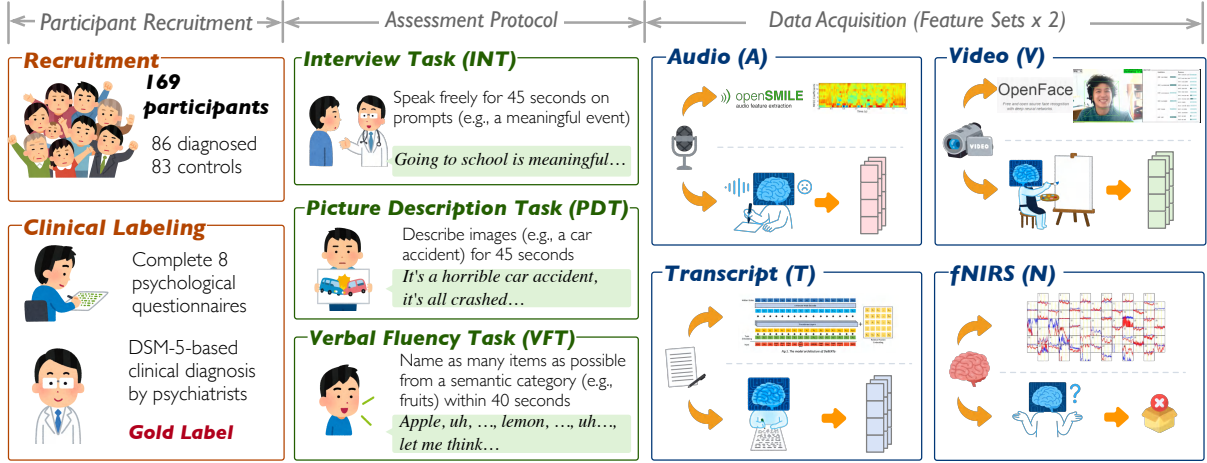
Participant Recruitment

Assessment Protocol

Data Acquisition (Feature Sets x 2)

Recruitment

169 participants

86 diagnosed
83 controls

Clinical Labeling

Complete 8 psychological questionnaires

DSM-5-based clinical diagnosis by psychiatrists

Gold Label

Interview Task (INT)

Speak freely for 45 seconds on prompts (e.g., a meaningful event)

Going to school is meaningful…

Picture Description Task (PDT)

Describe images (e.g., a car accident) for 45 seconds

It's a horrible car accident, it's all crashed…

Verbal Fluency Task (VFT)

Name as many items as possible from a semantic category (e.g., fruits) within 40 seconds

Apple, uh, …, lemon, …, uh…, let me think…

Audio (A)

openSMILE
audio feature extraction

Video (V)

OpenFace

VIDEO

Transcript (T)

fNIRS (N)